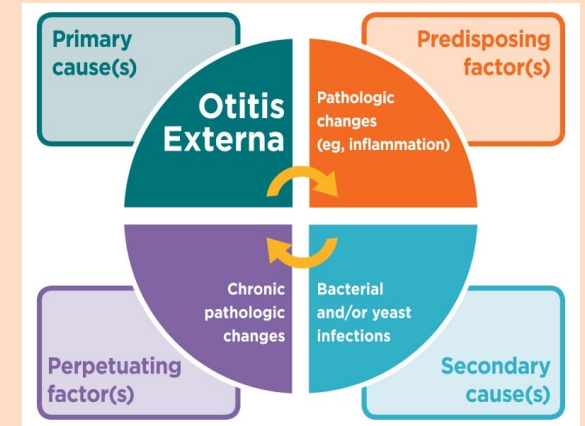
Primary cause(s)

Predisposing factor(s)

Otitis Externa

Pathologic changes (eg, inflammation)

Chronic pathologic changes

Bacterial and/or yeast infections

Perpetuating factor(s)

Secondary cause(s)